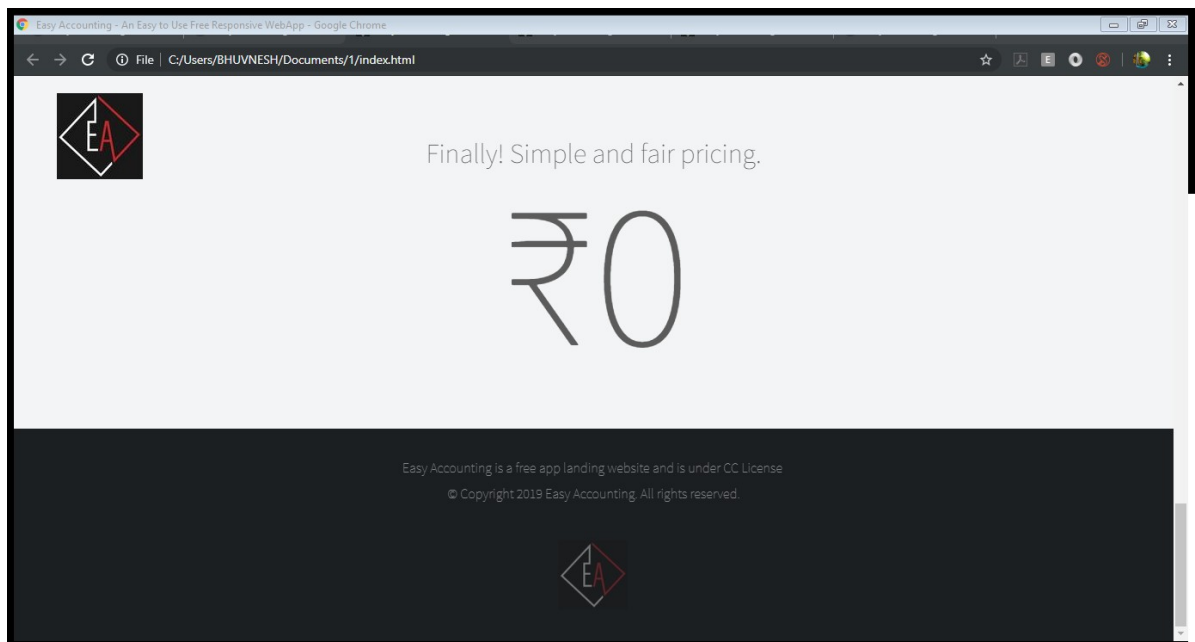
Easy Accounting - An Easy to Use Free Responsive WebApp - Google Chrome

File | C:/Users/BHUVNESH/Documents/1/index.html

EA

Finally! Simple and fair pricing.

₹0

Easy Accounting is a free app landing website and is under CC License

© Copyright 2019 Easy Accounting. All rights reserved.

EA